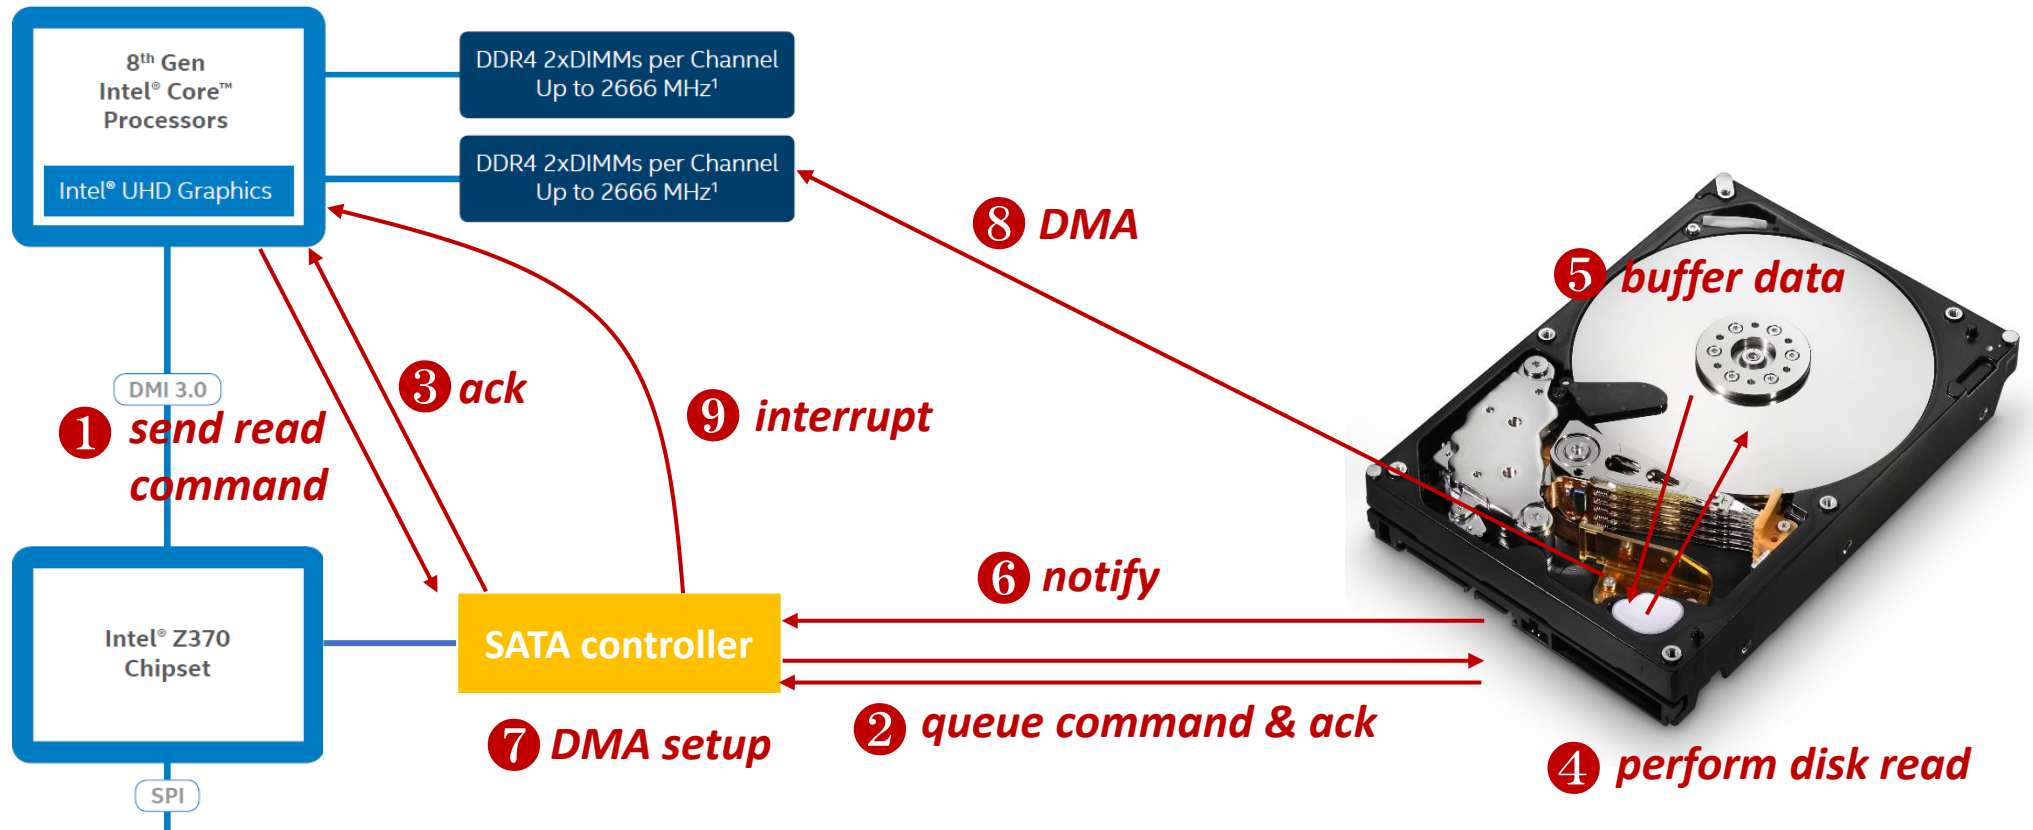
8$^{th}$ Gen Intel® Core™ Processors

Intel® UHD Graphics

DDR4 2xDIMMs per Channel Up to 2666 MHz$^1$

DDR4 2xDIMMs per Channel Up to 2666 MHz$^1$

8 DMA

5 buffer data

DMI 3.0

1 send read command

3 ack

9 interrupt

Intel® Z370 Chipset

SATA controller

6 notify

7 DMA setup

2 queue command & ack

4 perform disk read

SPI